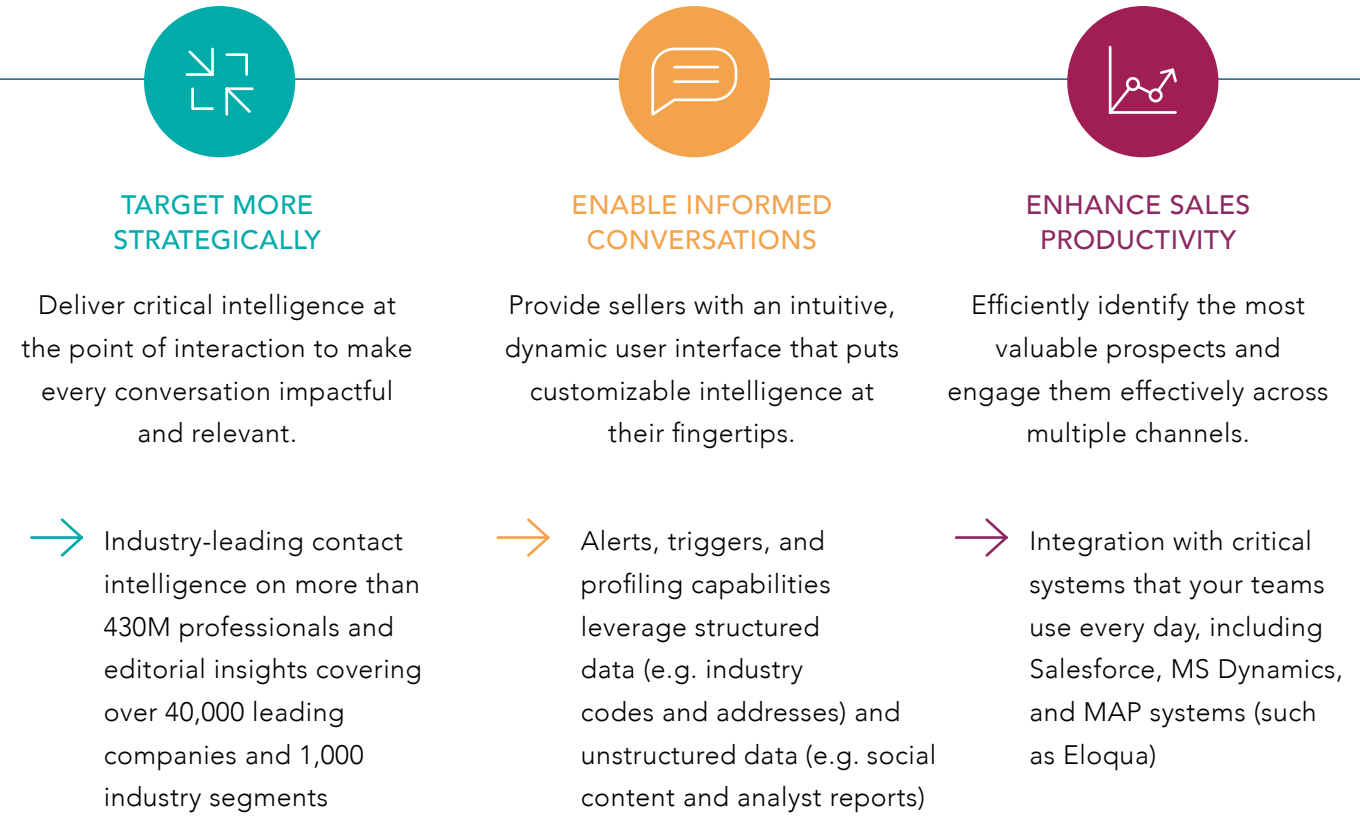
TARGET MORE STRATEGICALLY

Deliver critical intelligence at the point of interaction to make every conversation impactful and relevant.

Industry-leading contact intelligence on more than 430M professionals and editorial insights covering over 40,000 leading companies and 1,000 industry segments

ENABLE INFORMED CONVERSATIONS

Provide sellers with an intuitive, dynamic user interface that puts customizable intelligence at their fingertips.

Alerts, triggers, and profiling capabilities leverage structured data (e.g. industry codes and addresses) and unstructured data (e.g. social content and analyst reports)

ENHANCE SALES PRODUCTIVITY

Efficiently identify the most valuable prospects and engage them effectively across multiple channels.

Integration with critical systems that your teams use every day, including Salesforce, MS Dynamics, and MAP systems (such as Eloqua)